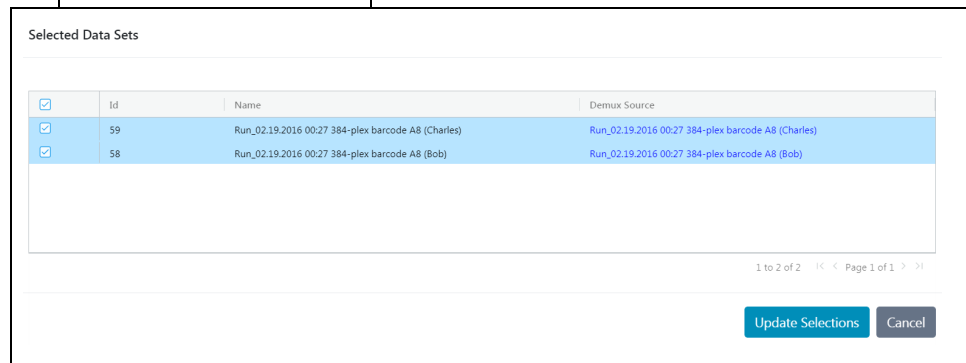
Selected Data Sets

| | Id | Name | Demux Source |
|---|---|---|---|
| ☑ | 59 | Run_02.19.2016 00:27 384-plex barcode A8 (Charles) | Run_02.19.2016 00:27 384-plex barcode A8 (Charles) |
| ☑ | 58 | Run_02.19.2016 00:27 384-plex barcode A8 (Bob) | Run_02.19.2016 00:27 384-plex barcode A8 (Bob) |

1 to 2 of 2 |< < Page 1 of 1 > >|

Update Selections Cancel